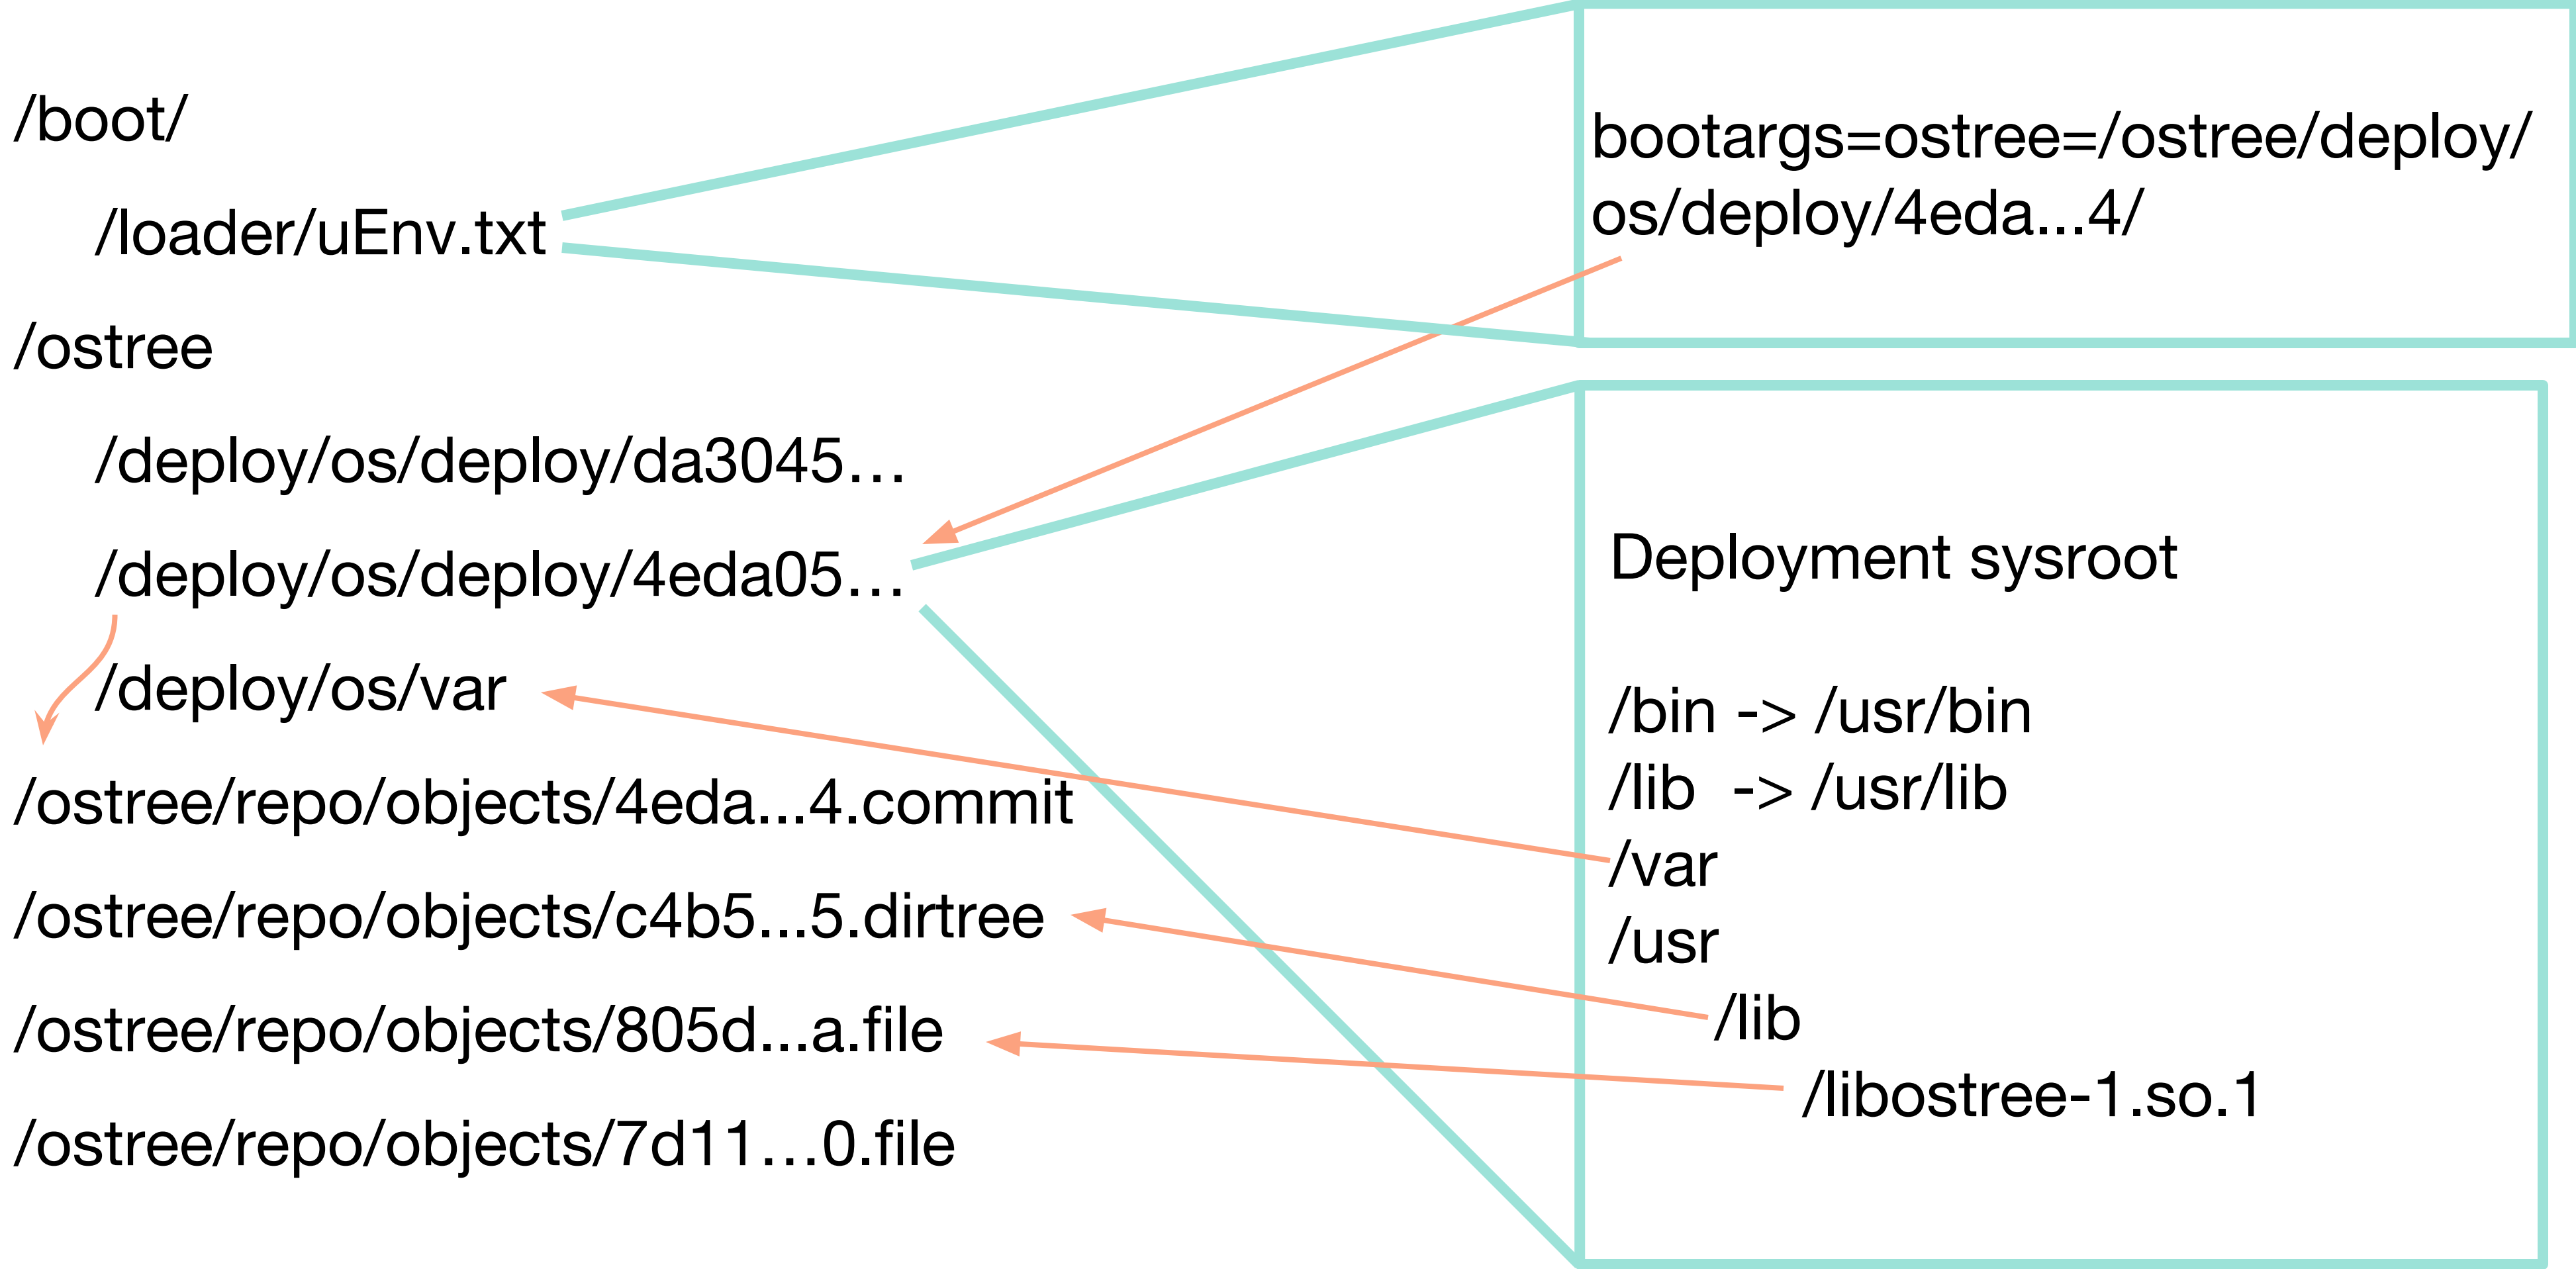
/boot/
/loader/uEnv.txt
/ostree
/deploy/os/deploy/da3045…
/deploy/os/deploy/4eda05…
/deploy/os/var
/ostree/repo/objects/4eda...4.commit
/ostree/repo/objects/c4b5...5.dirtree
/ostree/repo/objects/805d...a.file
/ostree/repo/objects/7d11…0.file

bootargs=ostree=/ostree/deploy/os/deploy/4eda...4/

Deployment sysroot

/bin -> /usr/bin
/lib -> /usr/lib
/var
/usr
/lib
/libostree-1.so.1